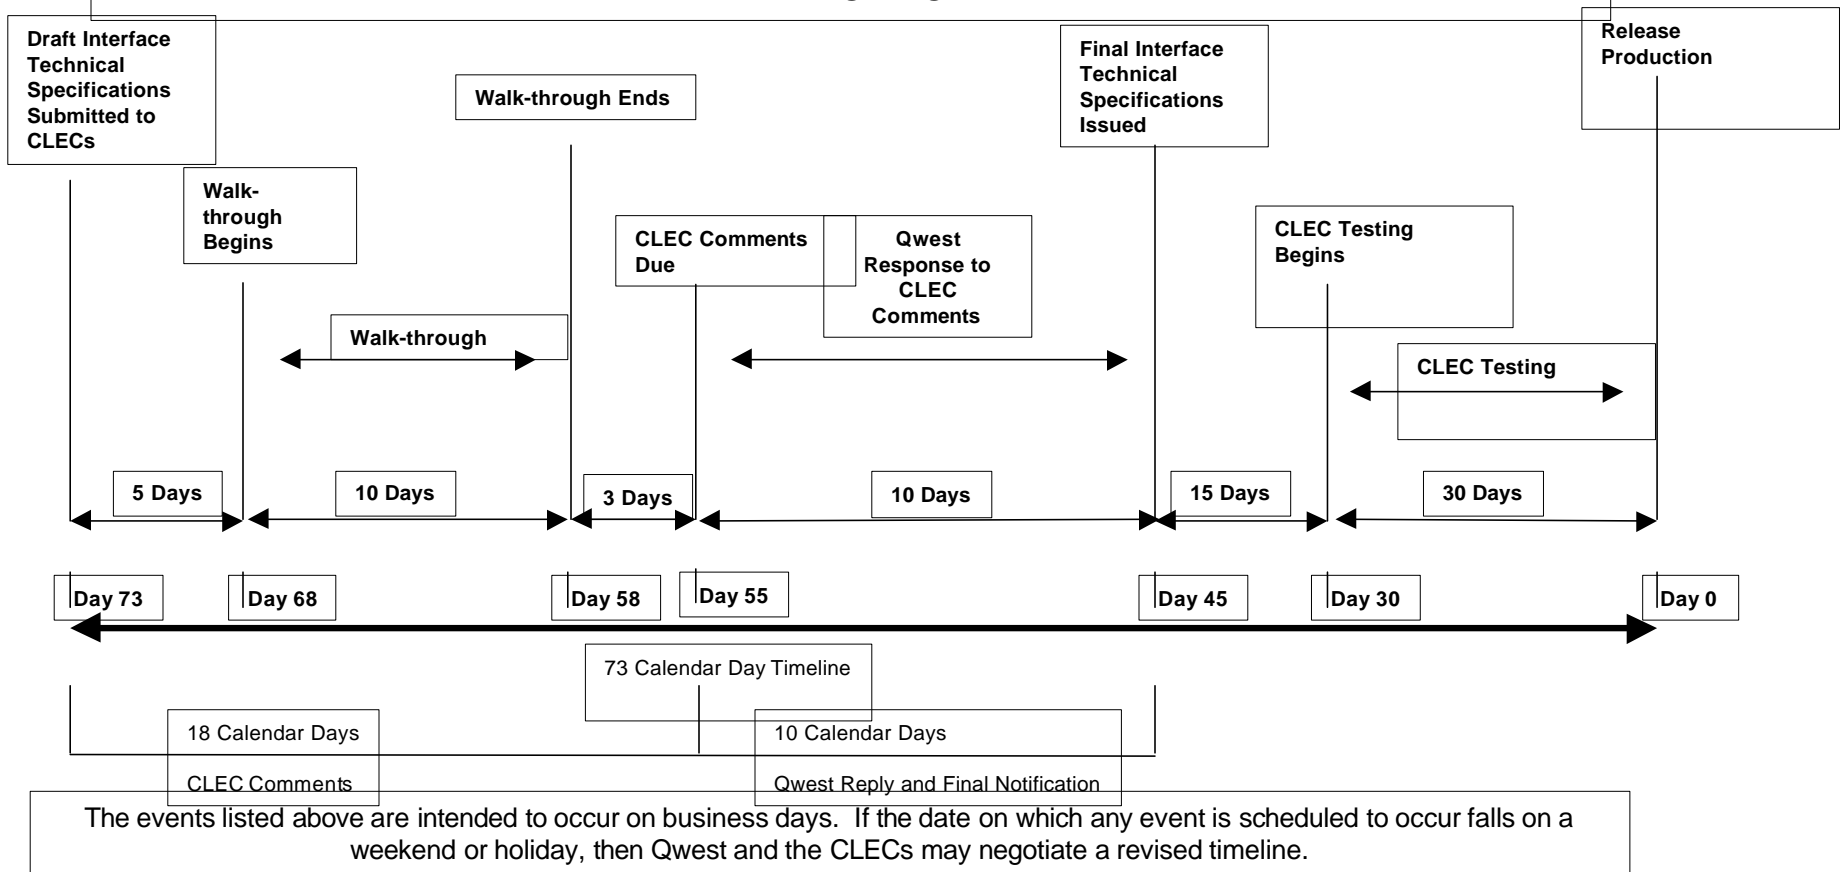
Draft Interface Technical Specifications Submitted to CLECs

Walk-through Ends

Final Interface Technical Specifications Issued

Release Production

Walk-through Begins

CLEC Comments Due

Qwest Response to CLEC Comments

CLEC Testing Begins

Walk-through

CLEC Testing

5 Days

10 Days

3 Days

10 Days

15 Days

30 Days

Day 73

Day 68

Day 58

Day 55

Day 45

Day 30

Day 0

73 Calendar Day Timeline

18 Calendar Days

CLEC Comments

10 Calendar Days

Qwest Reply and Final Notification

The events listed above are intended to occur on business days. If the date on which any event is scheduled to occur falls on a weekend or holiday, then Qwest and the CLECs may negotiate a revised timeline.